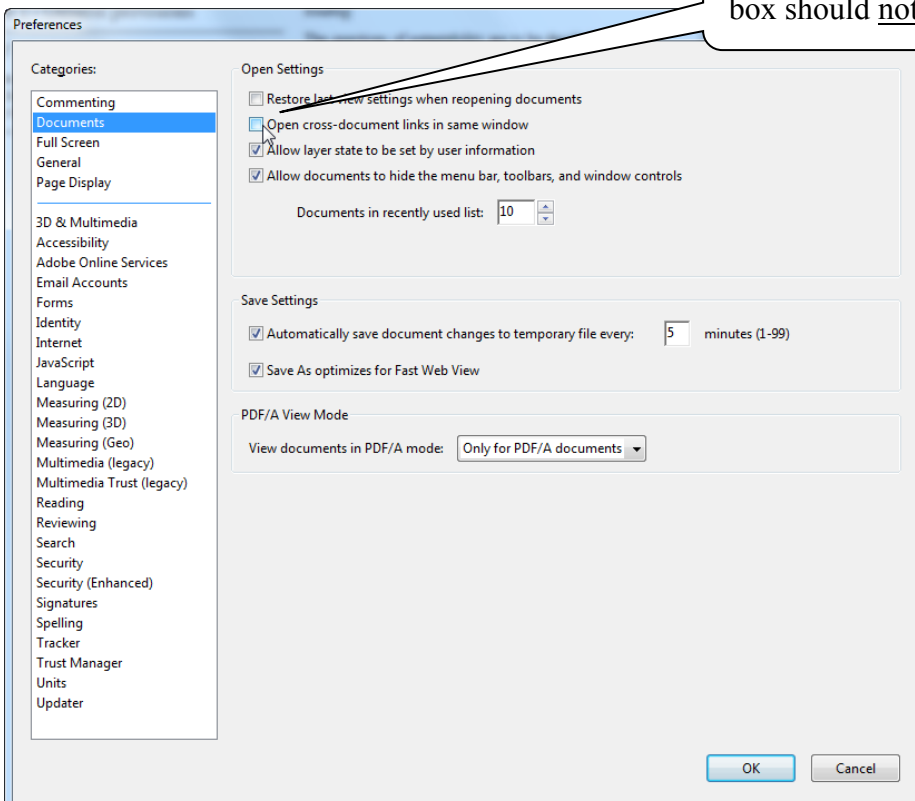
Preferences

box should not

Categories:

Commenting
Documents
Full Screen
General
Page Display

3D & Multimedia
Accessibility
Adobe Online Services
Email Accounts
Forms
Identity
Internet
JavaScript
Language
Measuring (2D)
Measuring (3D)
Measuring (Geo)
Multimedia (legacy)
Multimedia Trust (legacy)
Reading
Reviewing
Search
Security
Security (Enhanced)
Signatures
Spelling
Tracker
Trust Manager
Units
Updater

Open Settings

Restore last view settings when reopening documents
Open cross-document links in same window
Allow layer state to be set by user information
Allow documents to hide the menu bar, toolbars, and window controls

Documents in recently used list: 10

Save Settings

Automatically save document changes to temporary file every: 5 minutes (1-99)

Save As optimizes for Fast Web View

PDF/A View Mode

View documents in PDF/A mode: Only for PDF/A documents

OK Cancel